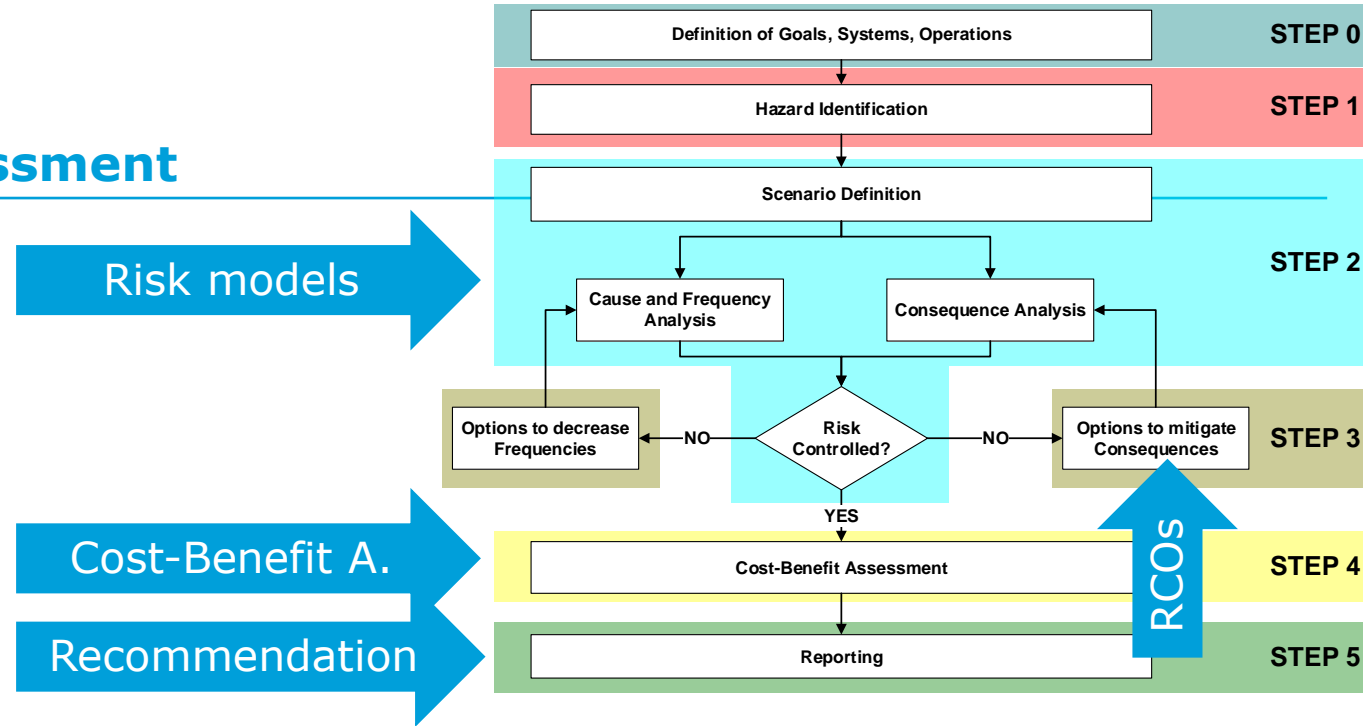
ssment

Definition of Goals, Systems, Operations
STEP 0

Hazard Identification
STEP 1

Scenario Definition

Risk models

STEP 2

Cause and Frequency Analysis

Consequence Analysis

Options to decrease Frequencies

NO

Risk Controlled?

NO

Options to mitigate Consequences

STEP 3

YES

Cost-Benefit A.

Cost-Benefit Assessment

RCOs

STEP 4

Recommendation

Reporting

STEP 5